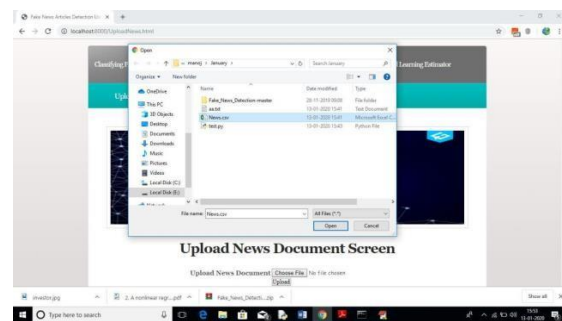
Fake News Articles Detection Usi ×  +

localhost:8000/UploadNews.html

Open

« manoj › January ›

Search January

Organize ▾   New folder

OneDrive

This PC

3D Objects

Desktop

Documents

Downloads

Music

Pictures

Videos

Local Disk (C:)

Local Disk (E:)

| Name | Date modified | Type |
|---|---|---|
| Fake_News_Detection-master | 20-11-2019 09:09 | File folder |
| ascrd | 13-01-2020 15:41 | Text Document |
| News.csv | 13-01-2020 15:41 | Microsoft Excel C... |
| test.py | 13-01-2020 15:40 | Python File |

File name: News.csv

All Files (*.*)

Open   Cancel

Classifying F

Learning Estimator

Upl

Upload News Document Screen

Upload News Document  Choose File  No file chosen

Upload

investor.jpg

2. A nonlinear regr....pdf

Fake_News_Detecti....zip

Show all

Type here to search

15:51
13-01-2020